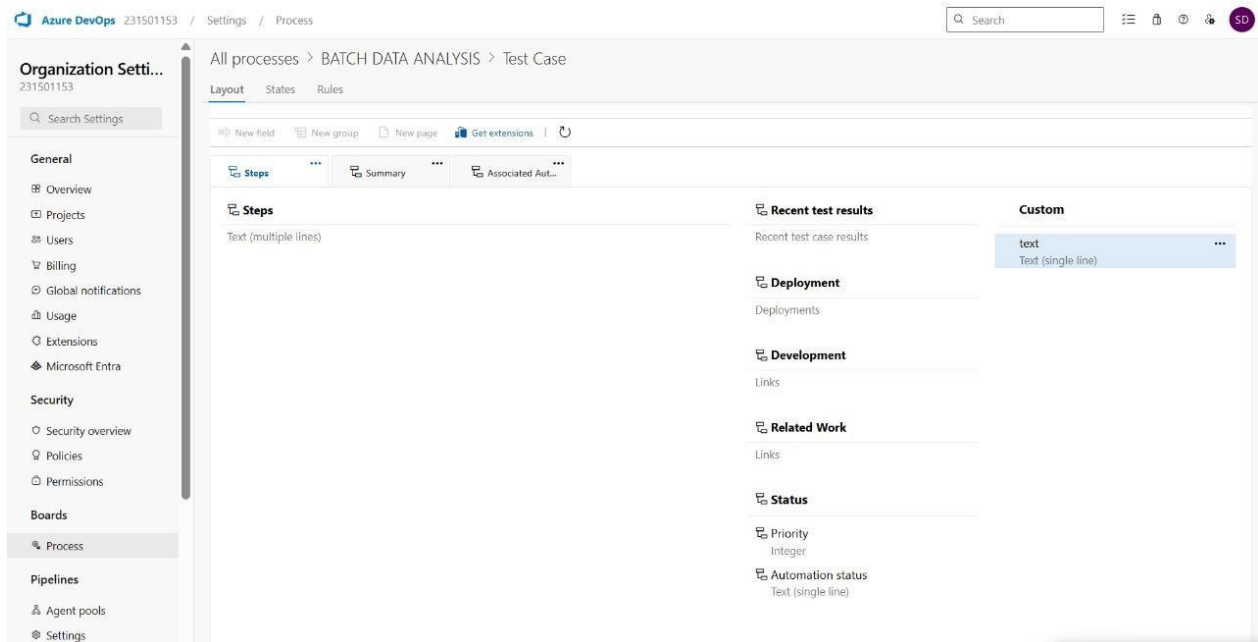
Azure DevOps 231501153 / Settings / Process

Search

SD

Organization Setti...
231501153

Search Settings

General

Overview
Projects
Users
Billing
Global notifications
Usage
Extensions
Microsoft Entra

Security

Security overview
Policies
Permissions

Boards

Process

Pipelines

Agent pools
Settings

All processes > BATCH DATA ANALYSIS > Test Case

Layout States Rules

New field New group New page Get extensions

Steps ... Summary ... Associated Aut... ...

Steps
Text (multiple lines)

Recent test results
Recent test case results

Deployment
Deployments

Development
Links

Related Work
Links

Status
Priority
Integer
Automation status
Text (single line)

Custom
text ...
Text (single line)